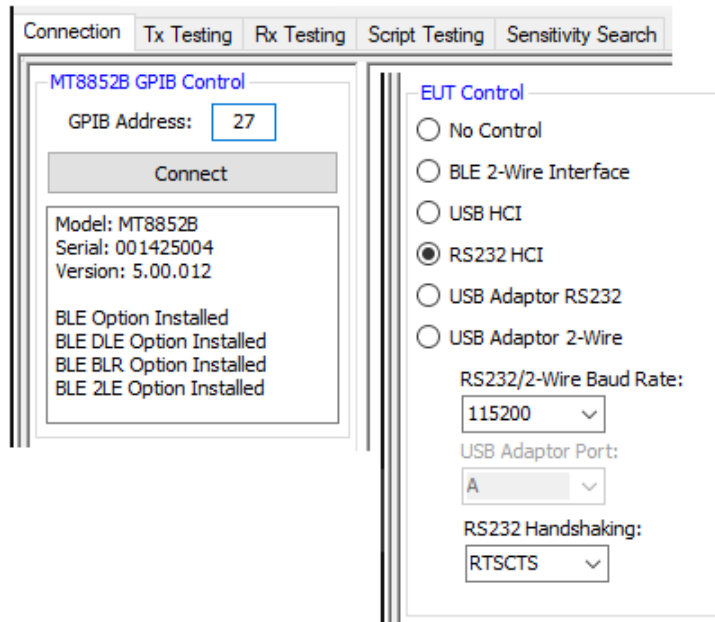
Connection | Tx Testing | Rx Testing | Script Testing | Sensitivity Search

MT8852B GPIB Control
GPIB Address: 27
Connect

Model: MT8852B
Serial: 001425004
Version: 5.00.012

BLE Option Installed
BLE DLE Option Installed
BLE BLR Option Installed
BLE 2LE Option Installed

EUT Control
No Control
BLE 2-Wire Interface
USB HCI
RS232 HCI
USB Adaptor RS232
USB Adaptor 2-Wire
RS232/2-Wire Baud Rate:
115200
USB Adaptor Port:
A
RS232 Handshaking:
RTSCTS